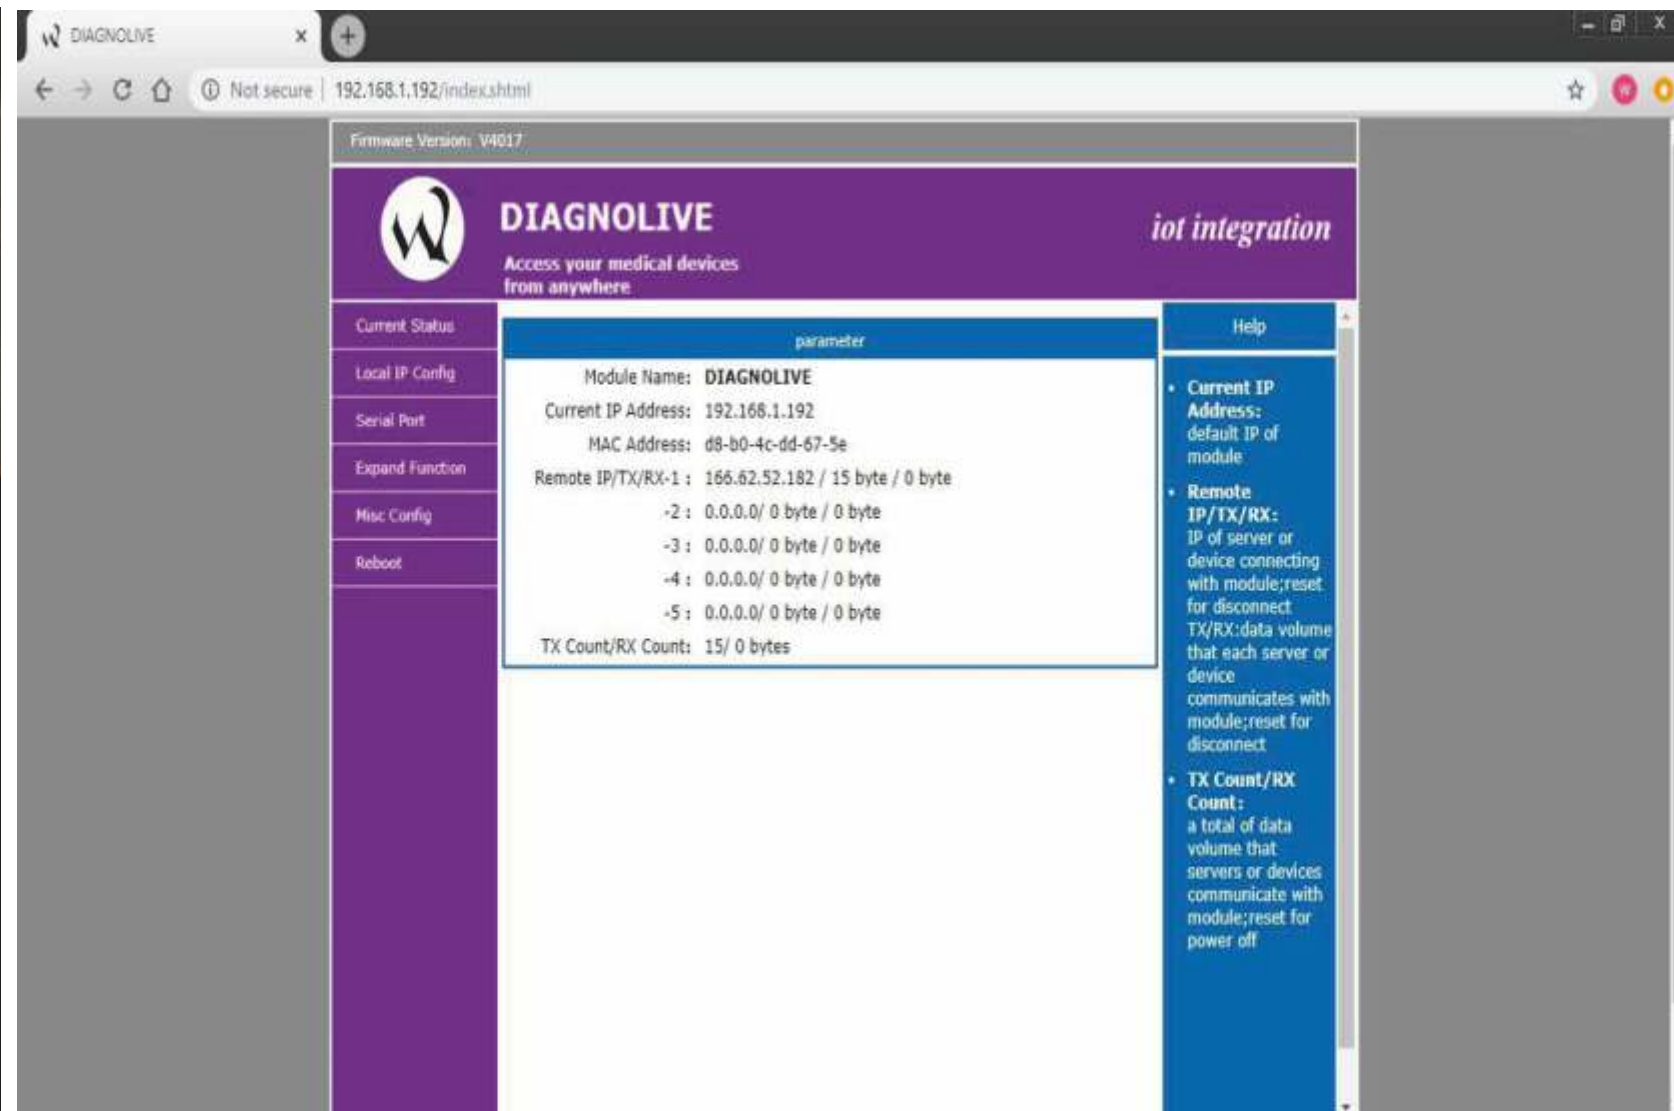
DIAGNOLIVE ×

Not secure | 192.168.1.192/index.shtml

Firmware Version: V4017

DIAGNOLIVE

Access your medical devices from anywhere

iot integration

Current Status
Local IP Config
Serial Port
Expand Function
Misc Config
Reboot

parameter

| | |
|---|---|
| Module Name: | DIAGNOLIVE |
| Current IP Address: | 192.168.1.192 |
| MAC Address: | d8-b0-4c-dd-67-5e |
| Remote IP/TX/RX-1 : | 166.62.52.182 / 15 byte / 0 byte |
| -2 : | 0.0.0.0/ 0 byte / 0 byte |
| -3 : | 0.0.0.0/ 0 byte / 0 byte |
| -4 : | 0.0.0.0/ 0 byte / 0 byte |
| -5 : | 0.0.0.0/ 0 byte / 0 byte |
| TX Count/RX Count: | 15/ 0 bytes |

Help

• Current IP Address: default IP of module

• Remote IP/TX/RX: IP of server or device connecting with module;reset for disconnect TX/RX:data volume that each server or device communicates with module;reset for disconnect

• TX Count/RX Count: a total of data volume that servers or devices communicate with module;reset for power off